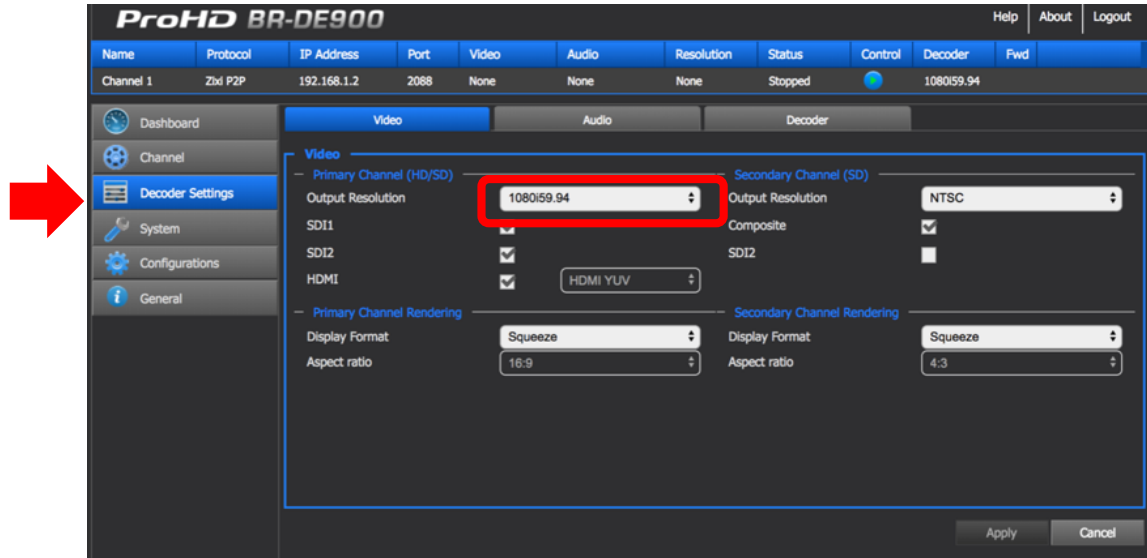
ProHD BR-DE900

Help | About | Logout

| Name | Protocol | IP Address | Port | Video | Audio | Resolution | Status | Control | Decoder | Fwd |
|---|---|---|---|---|---|---|---|---|---|---|
| Channel 1 | Zixi P2P | 192.168.1.2 | 2088 | None | None | None | Stopped | | 1080i59.94 | |

Dashboard
Channel
Decoder Settings
System
Configurations
General

Video
Audio
Decoder

Video

Primary Channel (HD/SD)
Output Resolution 1080i59.94
SDI1
SDI2
HDMI HDMI YUV

Secondary Channel (SD)
Output Resolution NTSC
Composite
SDI2

Primary Channel Rendering
Display Format Squeeze
Aspect ratio 16:9

Secondary Channel Rendering
Display Format Squeeze
Aspect ratio 4:3

Apply
Cancel